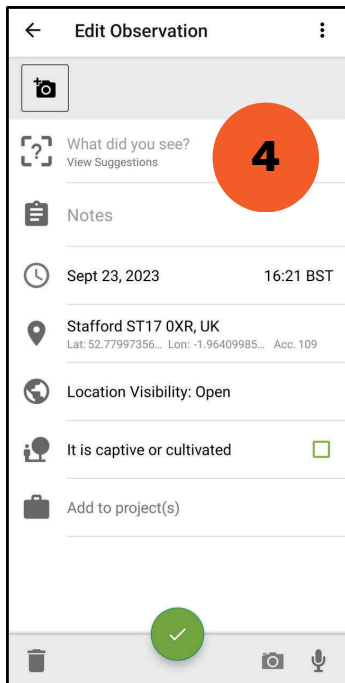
Edit Observation

What did you see?
View Suggestions

4

Notes

Sept 23, 2023 16:21 BST

Stafford ST17 0XR, UK
Lat: 52.77997356… Lon: -1.96409985… Acc. 109

Location Visibility: Open

It is captive or cultivated

Add to project(s)